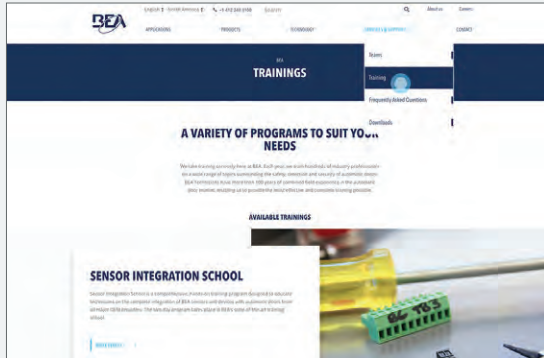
BEA

English | North America | +1 412 384 5748 Search About us Careers

APPLICATIONS PRODUCTS TECHNOLOGY SERVICES & SUPPORT CONTACT

News

Training

Frequently Asked Questions

Downloads

BEA

TRAININGS

A VARIETY OF PROGRAMS TO SUIT YOUR NEEDS

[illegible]

AVAILABLE TRAININGS

SENSOR INTEGRATION SCHOOL

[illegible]

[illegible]

BC 183